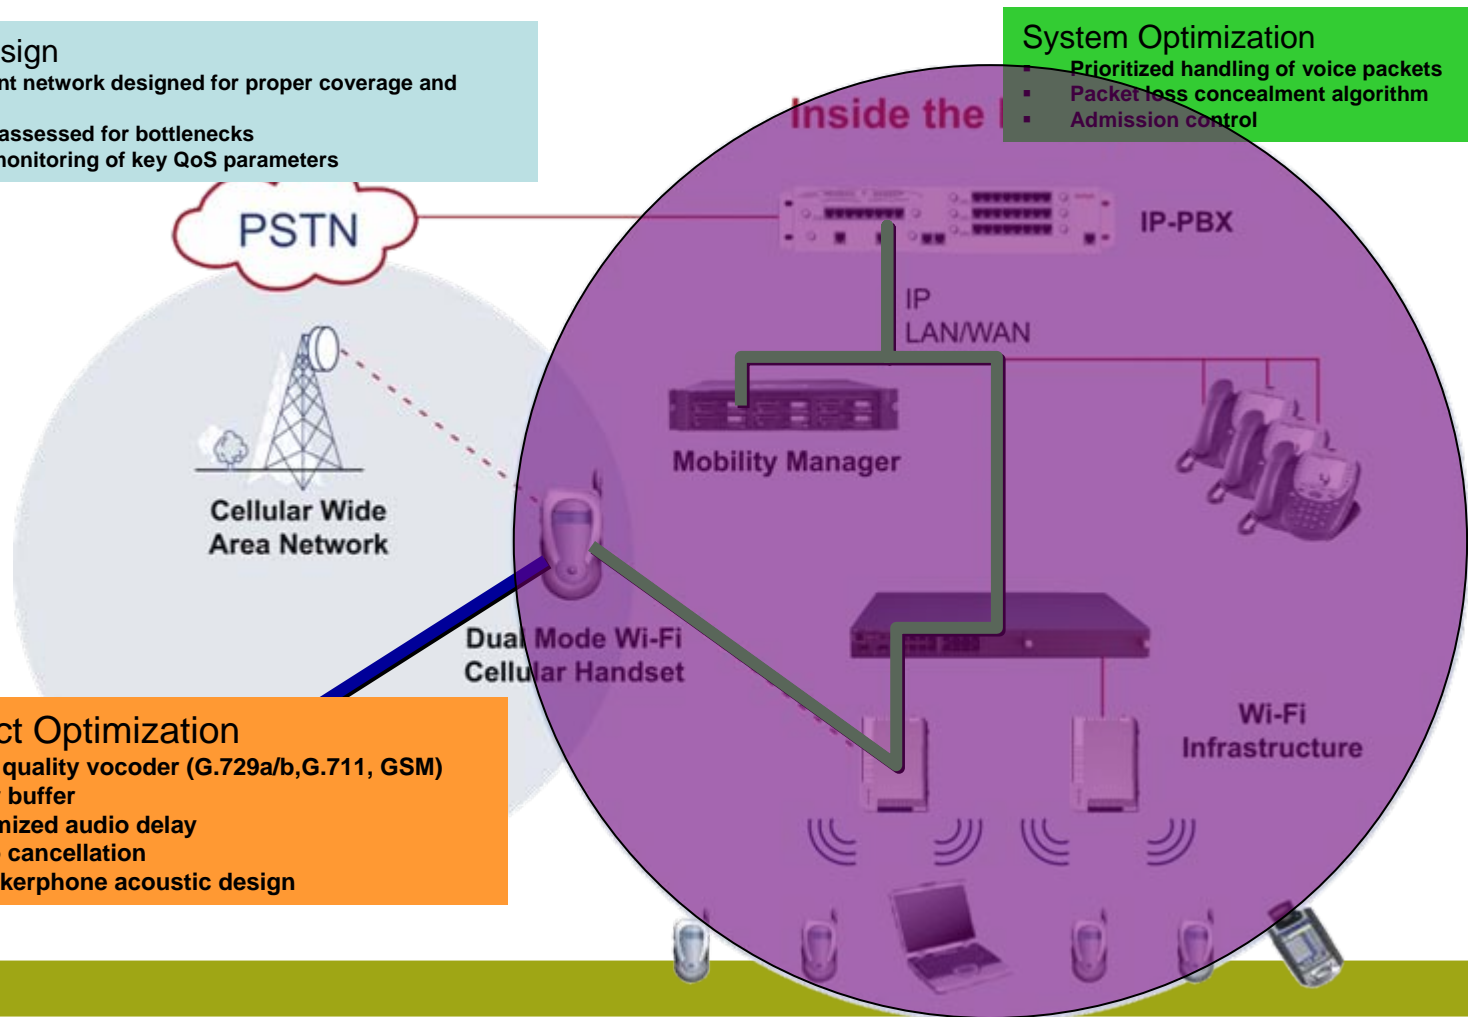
sign
nt network designed for proper coverage and

assessed for bottlenecks
nonitoring of key QoS parameters

System Optimization
- Prioritized handling of voice packets
- Packet loss concealment algorithm
- Admission control

Inside the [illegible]

PSTN

IP-PBX

IP
LAN/WAN

Mobility Manager

Cellular Wide Area Network

Dual Mode Wi-Fi Cellular Handset

Wi-Fi Infrastructure

ct Optimization
quality vocoder (G.729a/b,G.711, GSM)
buffer
nized audio delay
cancellation
kerphone acoustic design